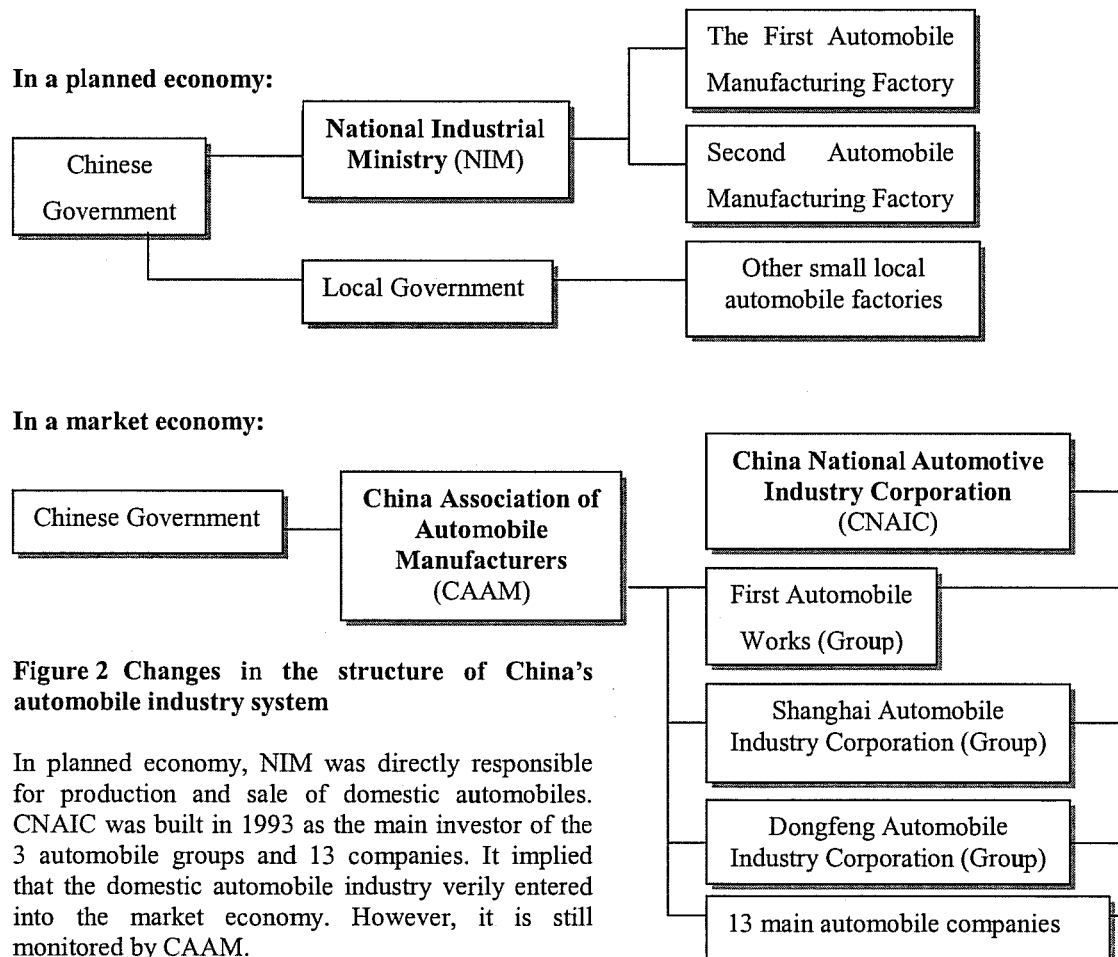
In a planned economy:

Chinese Government

National Industrial Ministry (NIM)

The First Automobile Manufacturing Factory

Second Automobile Manufacturing Factory

Local Government

Other small local automobile factories

In a market economy:

Chinese Government

China Association of Automobile Manufacturers (CAAM)

China National Automotive Industry Corporation (CNAIC)

First Automobile Works (Group)

Shanghai Automobile Industry Corporation (Group)

Dongfeng Automobile Industry Corporation (Group)

13 main automobile companies

Figure 2 Changes in the structure of China's automobile industry system

In planned economy, NIM was directly responsible for production and sale of domestic automobiles. CNAIC was built in 1993 as the main investor of the 3 automobile groups and 13 companies. It implied that the domestic automobile industry verily entered into the market economy. However, it is still monitored by CAAM.